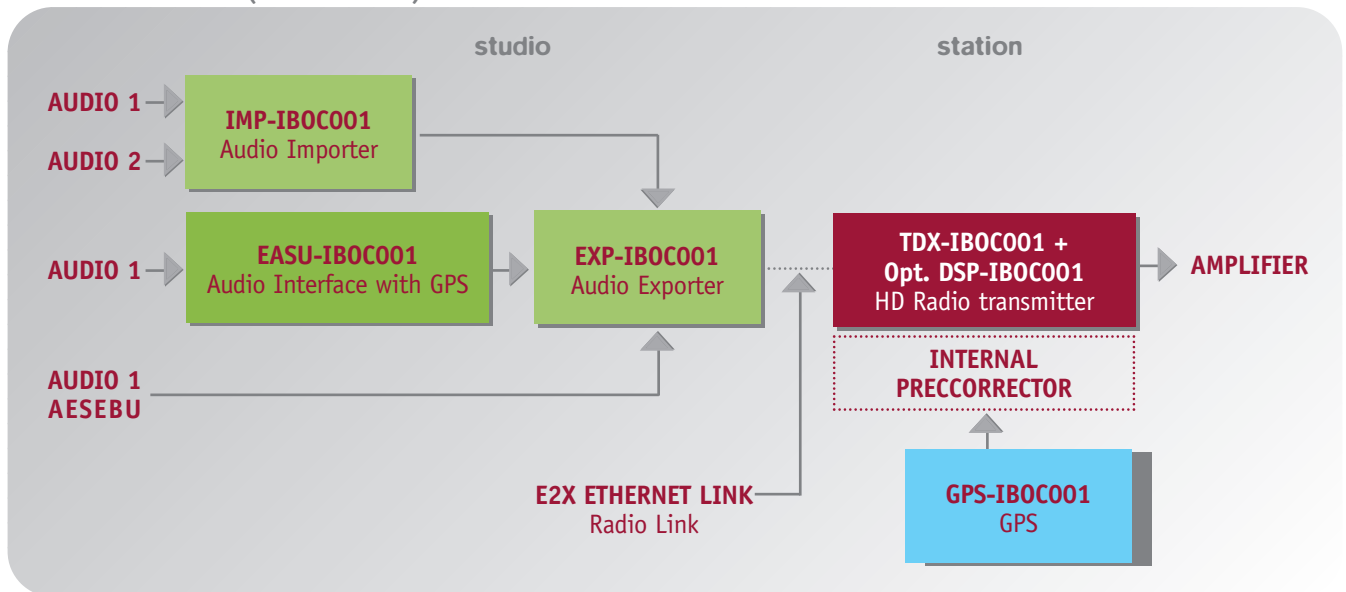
studio

station

AUDIO 1

AUDIO 2

IMP-IBOC001
Audio Importer

AUDIO 1

EASU-IBOC001
Audio Interface with GPS

EXP-IBOC001
Audio Exporter

TDX-IBOC001 +
Opt. DSP-IBOC001
HD Radio transmitter

AMPLIFIER

INTERNAL
PRECCORRECTOR

AUDIO 1
AESEBU

E2X ETHERNET LINK
Radio Link

GPS-IBOC001
GPS